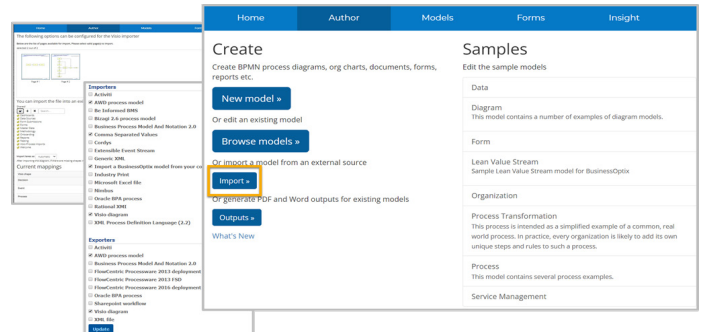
Home Author Models

The following options can be configured for the Visio importer

You can import the file into an

Current mappings

Importers
Activiti
AWD process model
Be Informed BMS
Bizagi 2.6 process model
Business Process Model And Notation 2.0
Comma Separated Values
Cordys
Extensible Event Stream
Generic XML
Import a BusinessOptix model from your co
Industry Print
Microsoft Excel file
Nimbus
Oracle BPA process
Rational XML
Visio diagram
XML Process Definition Language (2.2)

Exporters
Activiti
AWD process model
Business Process Model And Notation 2.0
FlowCentric Processware 2013 deployment
FlowCentric Processware 2013 FSD
FlowCentric Processware 2016 deployment
Oracle BPA process
Sharepoint workflow
Visio diagram
XML file
Update

Home Author Models Forms Insight

Create
Create BPMN process diagrams, org charts, documents, forms, reports etc.

New model »

Or edit an existing model

Browse models »

Or import a model from an external source

Import »

Or generate PDF and Word outputs for existing models

Outputs »

What's New

Samples
Edit the sample models

Data

Diagram
This model contains a number of examples of diagram models.

Form

Lean Value Stream
Sample Lean Value Stream model for BusinessOptix

Organization

Process Transformation
This process is intended as a simplified example of a common, real world process. In practice, every organization is likely to add its own unique steps and rules to such a process.

Process
This model contains several process examples.

Service Management